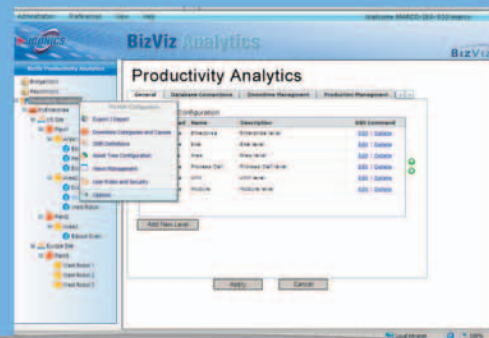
Administration Preferences View Help

Welcome MARCO (BIX-XXX)

BizViz Analytics

BIZVIZ

BizViz Productivity Analytics

Productivity Analytics

General | Database Connections | Downtime Management | Production Management

Configuration

| Level | Name | Description | DB Command |
|---|---|---|---|
| | Enterprise | Enterprise level | Edit Delete |
| | Site | Site level | Edit Delete |
| | Area | Area level | Edit Delete |
| | Process Cell | Process Cell level | Edit Delete |
| | Unit | Unit level | Edit Delete |
| | Module | Module level | Edit Delete |

Add New Level

Apply Cancel

Export / Import
Downtime Categories and Causes
Shift Definition
Asset Tree Configuration
Alarm Management
User Roles and Security
Options

Enterprise
US Site
Plant1
Plant2
Europe Site
Weld Robot
Weld Robot 1
Weld Robot 2
Weld Robot 3

Local intranet